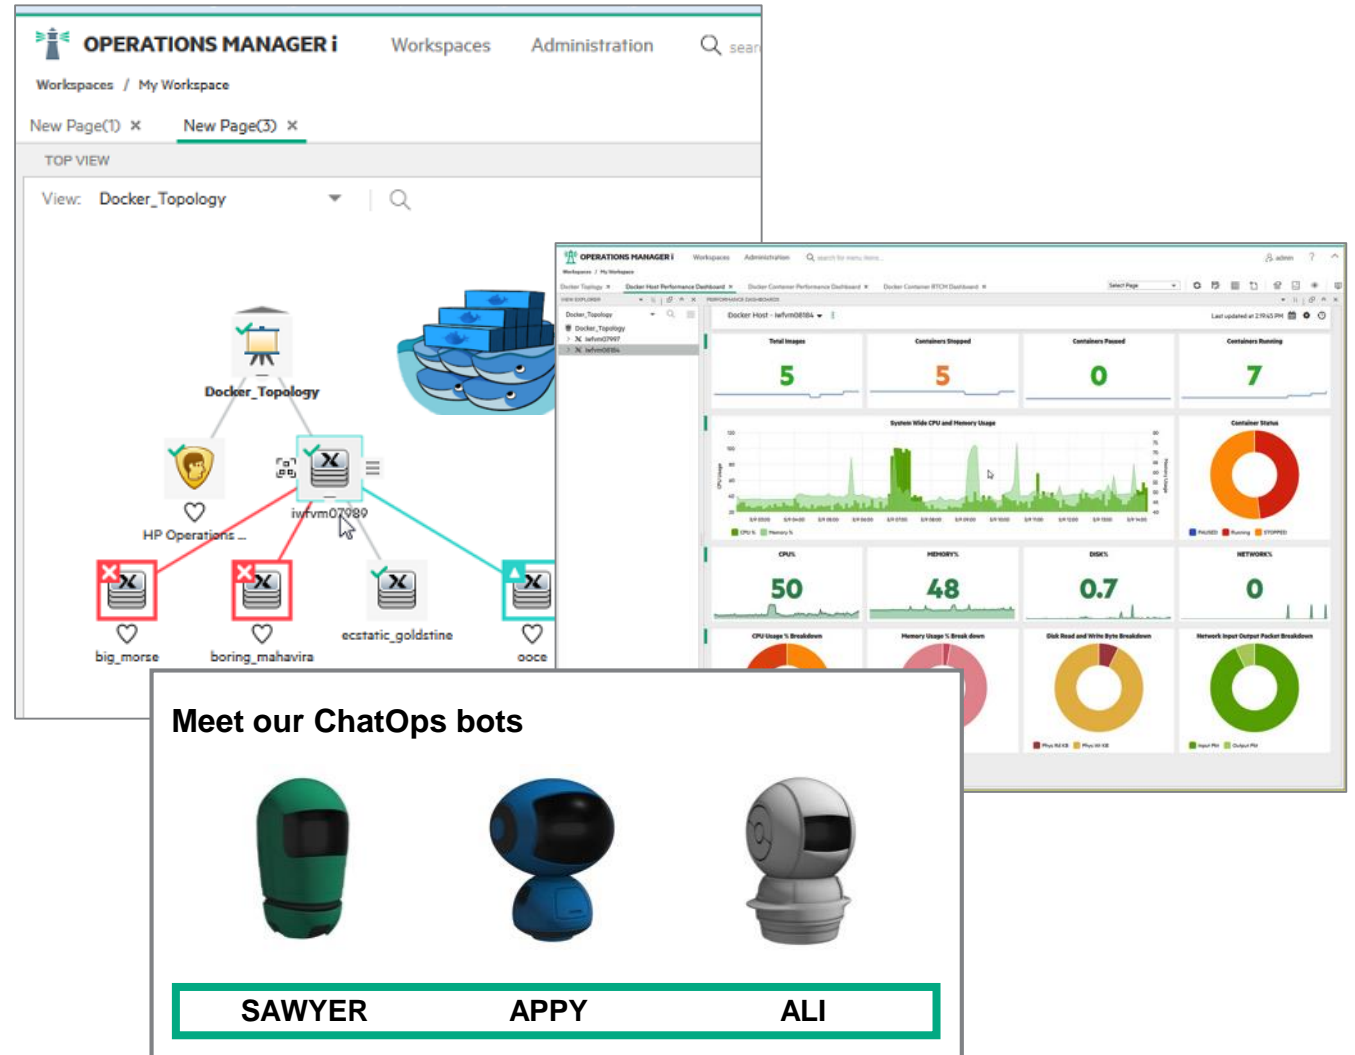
OPERATIONS MANAGER i Workspaces Administration sear

Workspaces / My Workspace

New Page(1) × New Page(3) ×

TOP VIEW

View: Docker_Topology

Docker_Topology

HP Operations ...

iwfvm07989

big_morse boring_mahavira ecstatic_goldstine ooce

OPERATIONS MANAGER i Workspaces Administration

Docker Host - iwfvm08184

Total Images 5
Containers Stopped 5
Containers Paused 0
Containers Running 7

System Wide CPU and Memory Usage

Container Status

CPU% 50
MEMORY% 48
DISK% 0.7
NETWORK% 0

CPU Usage % Breakdown
Memory Usage % Break down
Disk Read and Write Byte Breakdown
Network Input Output Packet Breakdown

Meet our ChatOps bots

SAWYER APPY ALI